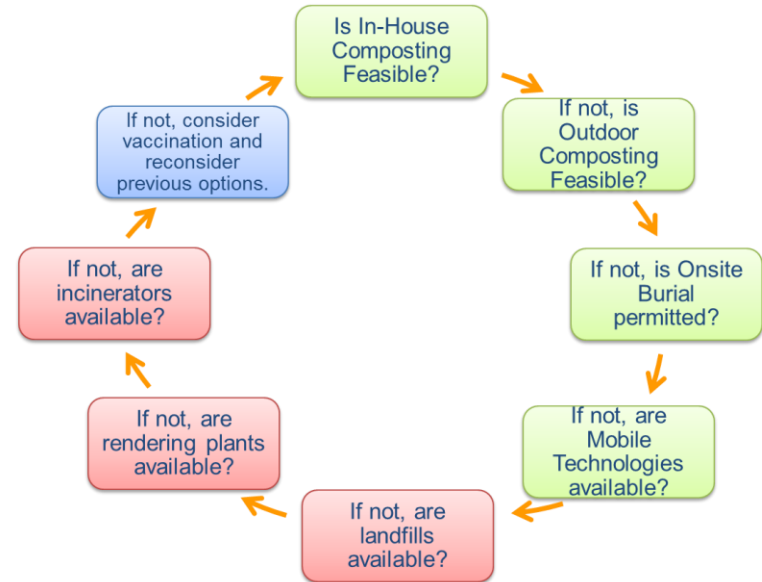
Is In-House Composting Feasible?

If not, is Outdoor Composting Feasible?

If not, is Onsite Burial permitted?

If not, are Mobile Technologies available?

If not, are landfills available?

If not, are rendering plants available?

If not, are incinerators available?

If not, consider vaccination and reconsider previous options.